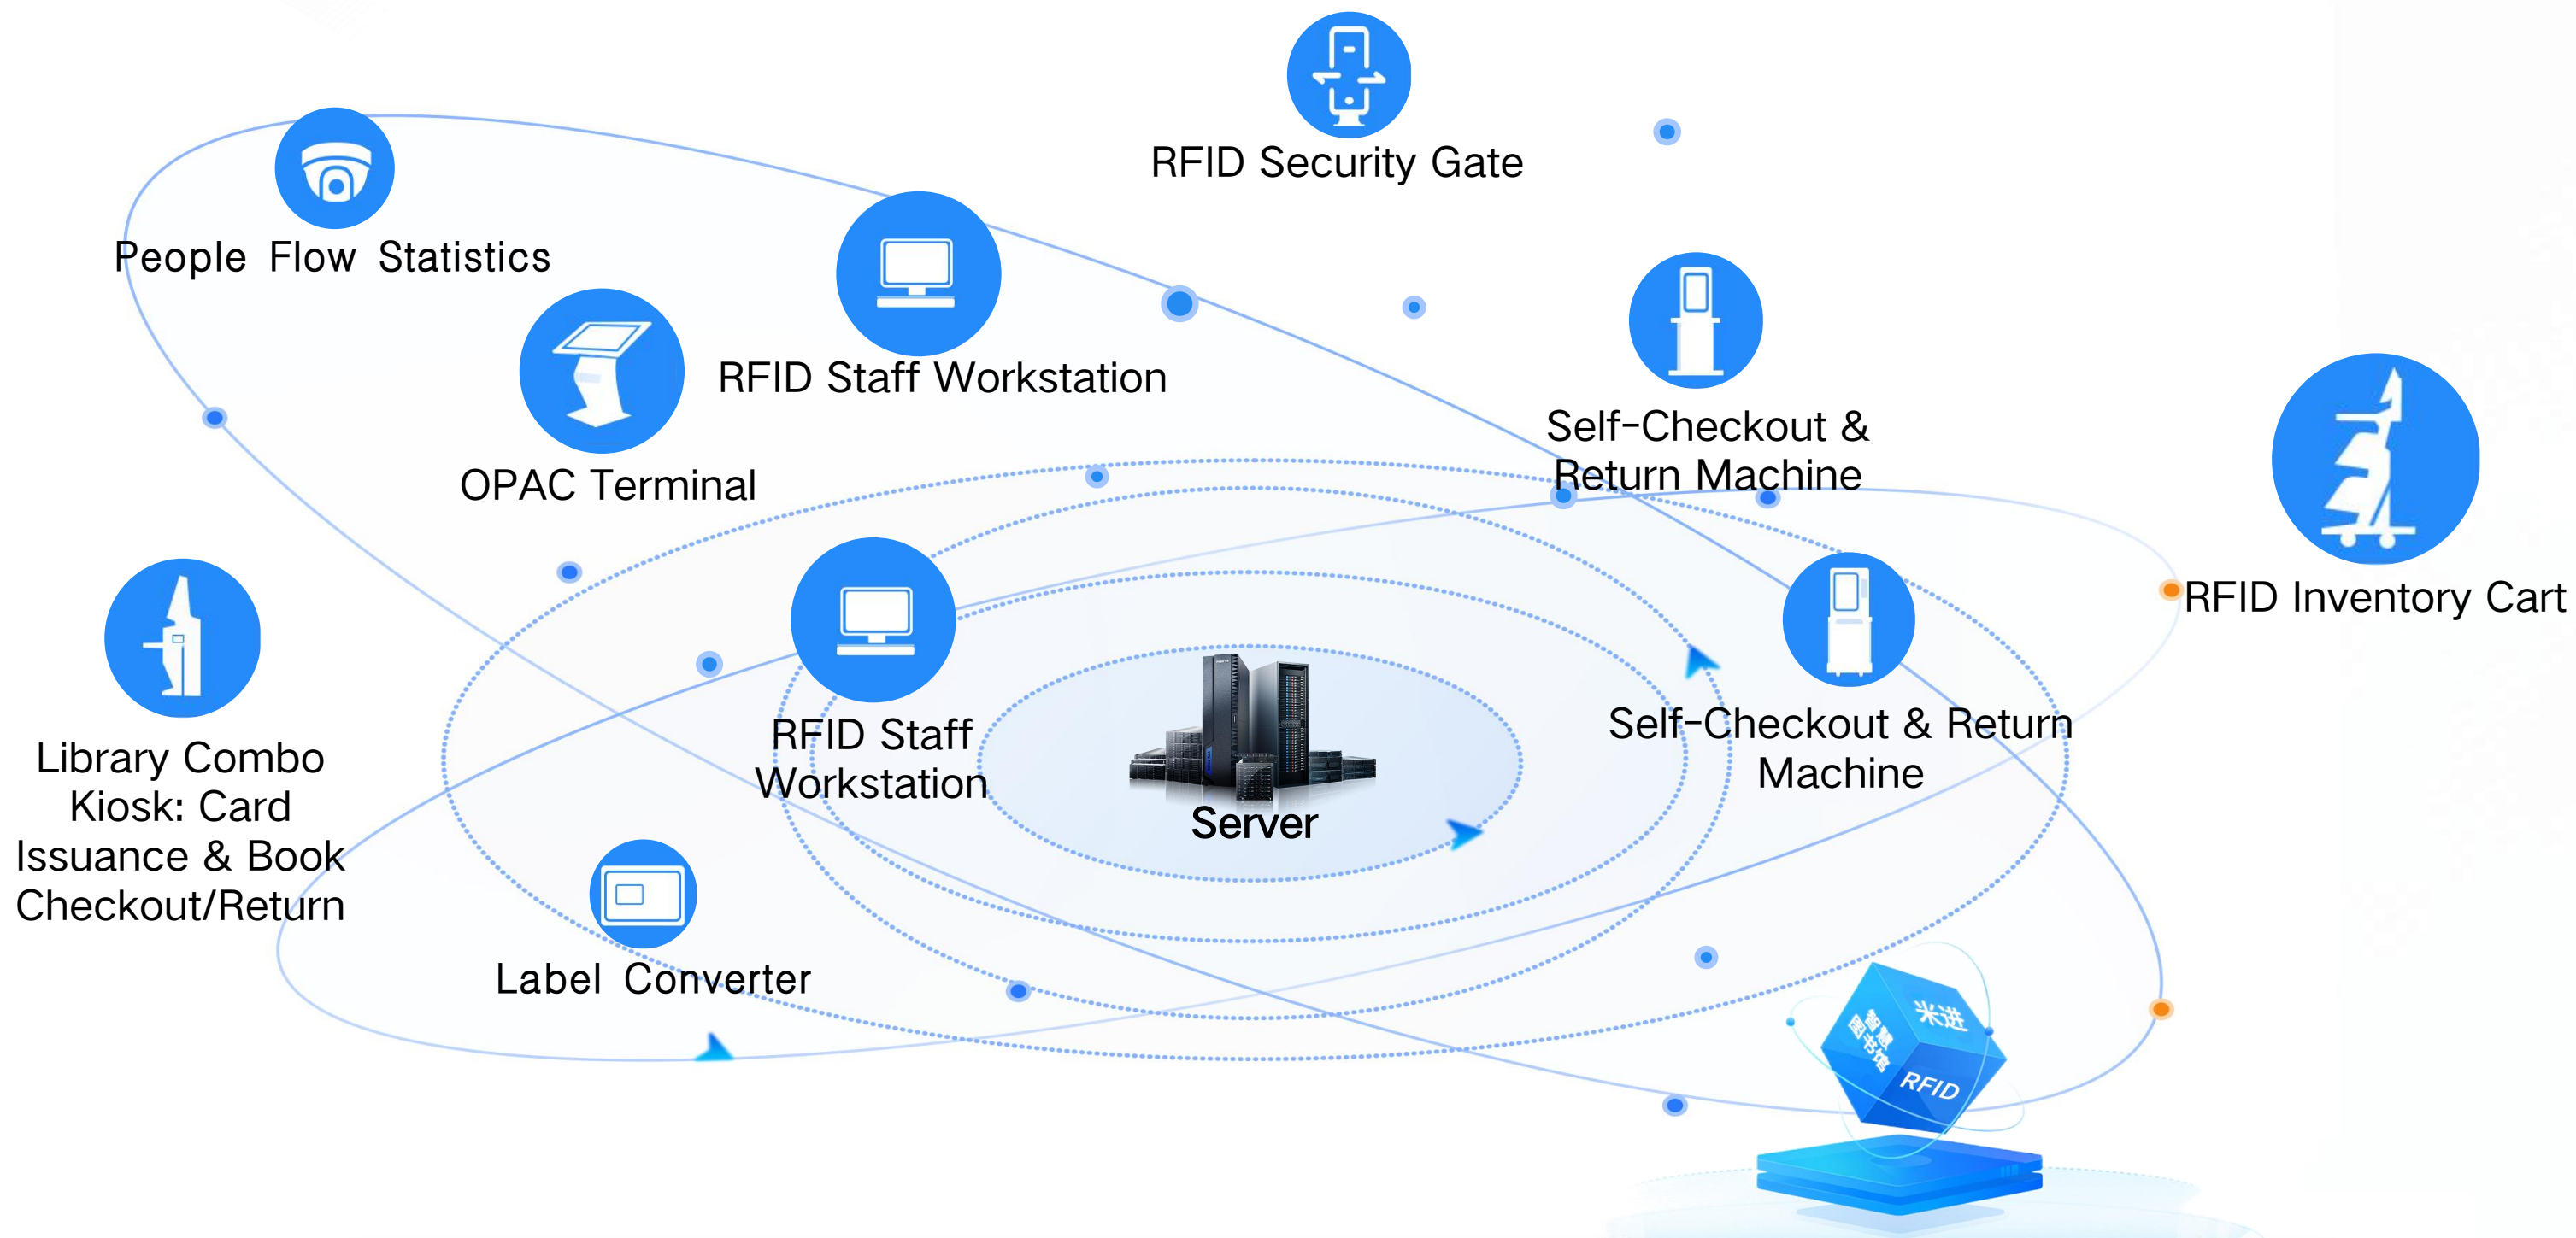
RFID Security Gate

People Flow Statistics

RFID Staff Workstation

OPAC Terminal

Self-Checkout & Return Machine

RFID Inventory Cart

Library Combo Kiosk: Card Issuance & Book Checkout/Return

RFID Staff Workstation

Server

Self-Checkout & Return Machine

Label Converter

米进

智慧图书馆

RFID